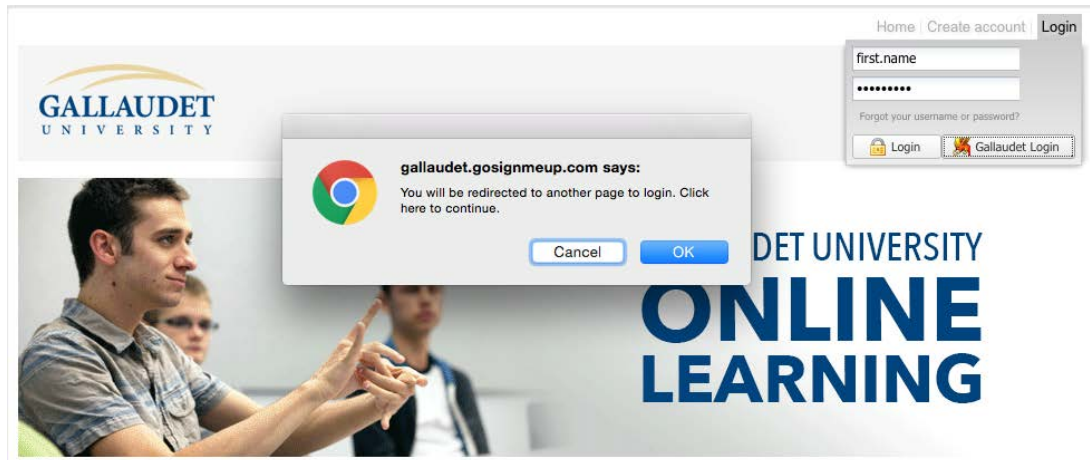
Home | Create account | Login

first.name

•••••••••

Forgot your username or password?

Login

Gallaudet Login

GALLAUDET
UNIVERSITY

gallaudet.gosignmeup.com says:

You will be redirected to another page to login. Click here to continue.

Cancel

OK

DET UNIVERSITY
ONLINE
LEARNING